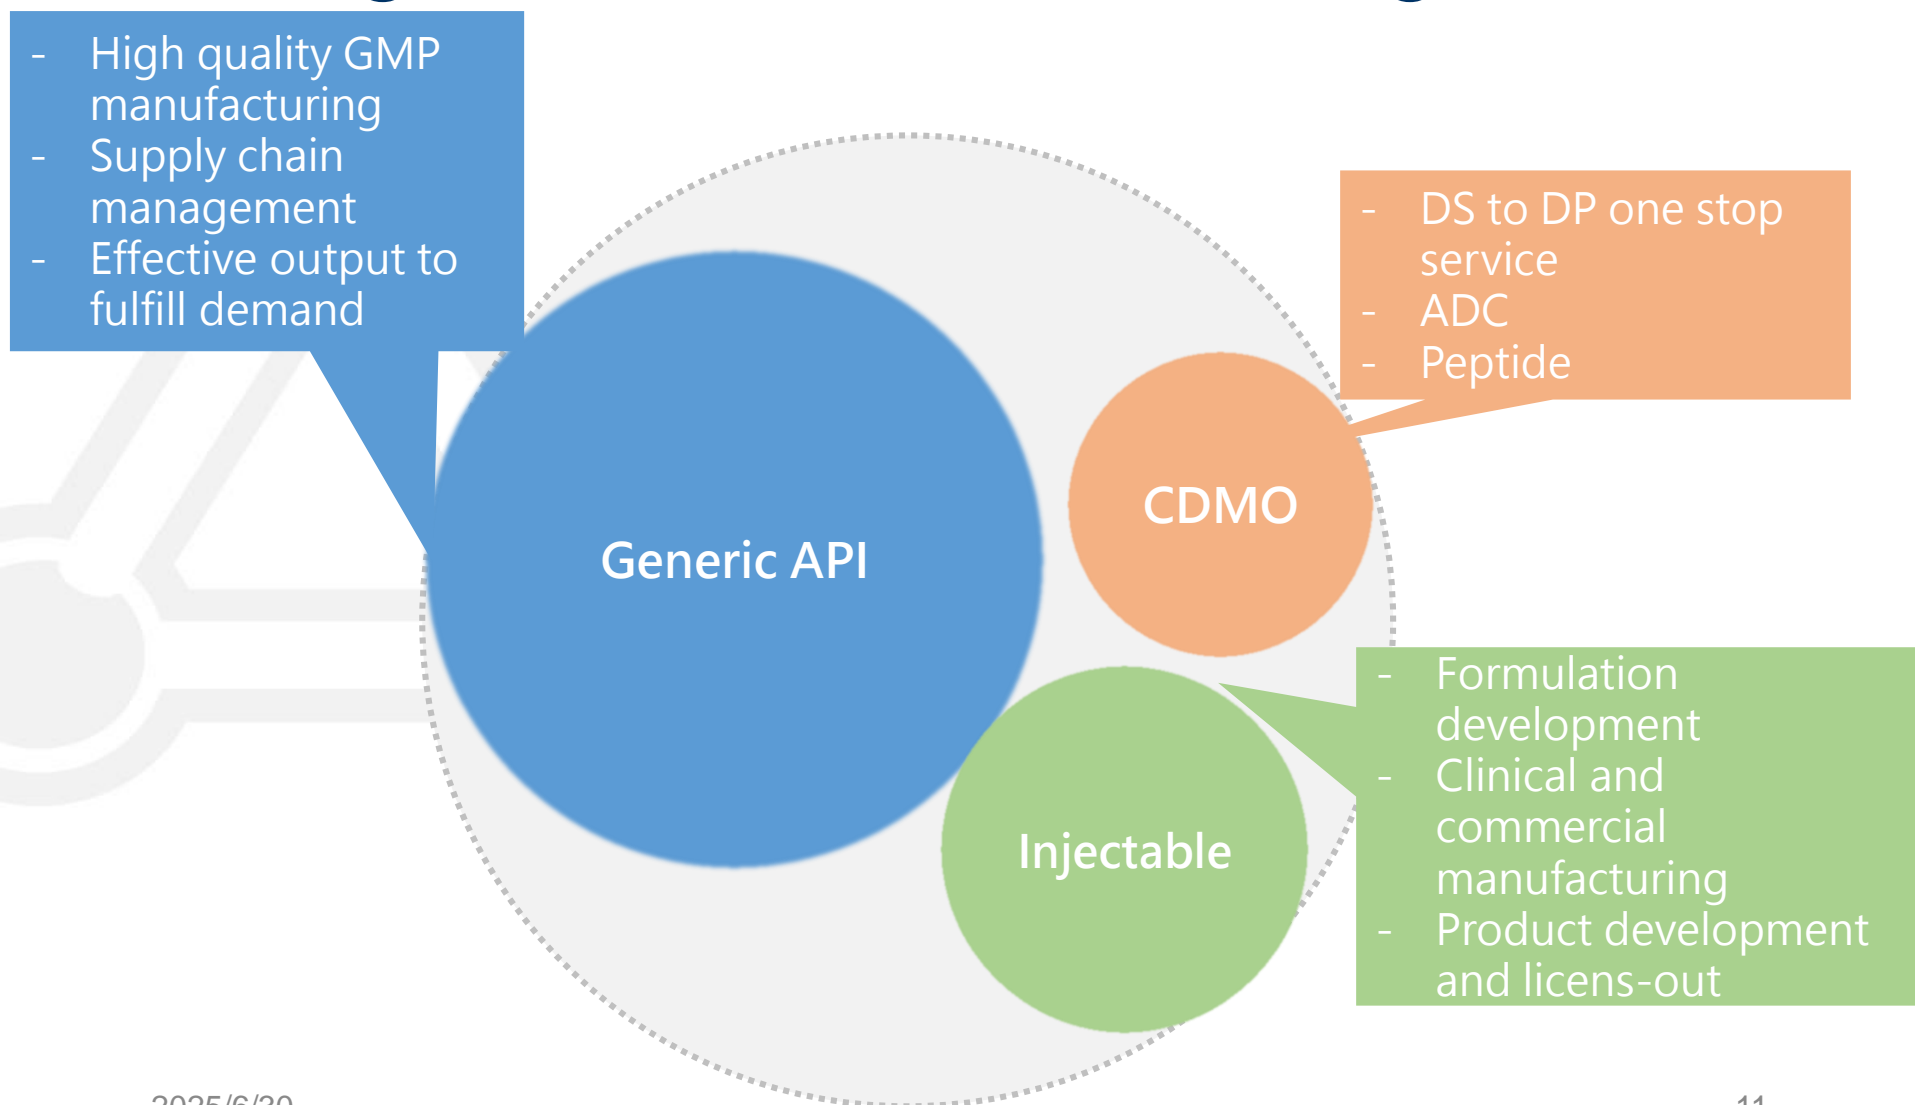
- High quality GMP manufacturing
- Supply chain management
- Effective output to fulfill demand

- DS to DP one stop service
- ADC
- Peptide

Generic API

CDMO

Injectable

- Formulation development
- Clinical and commercial manufacturing
- Product development and licens-out

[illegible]

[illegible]